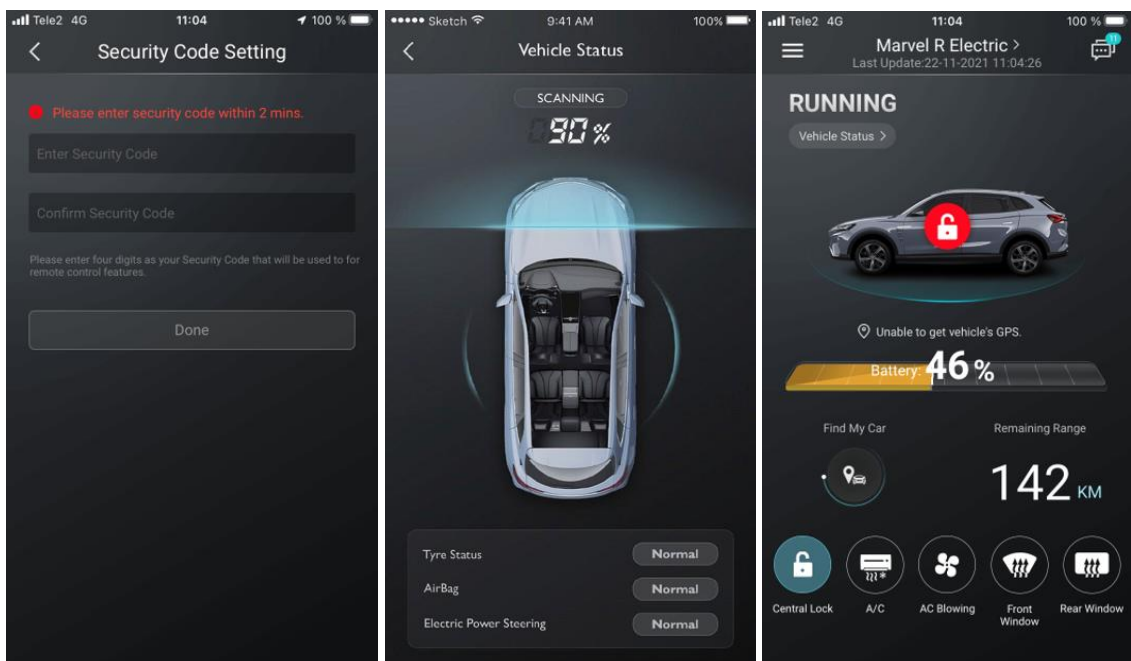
Tele2 4G 11:04 100 %

Security Code Setting

Please enter security code within 2 mins.

Enter Security Code

Confirm Security Code

Please enter four digits as your Security Code that will be used to for remote control features.

Done

••••• Sketch 9:41 AM 100%

Vehicle Status

SCANNING

90 %

| | |
|---|---|
| Tyre Status | Normal |
| AirBag | Normal |
| Electric Power Steering | Normal |

Tele2 4G 11:04 100 %

Marvel R Electric >

Last Update:22-11-2021 11:04:26

11

RUNNING

Vehicle Status >

Unable to get vehicle's GPS.

Battery: 46 %

Find My Car

Remaining Range

142 KM

Central Lock

A/C

AC Blowing

Front Window

Rear Window